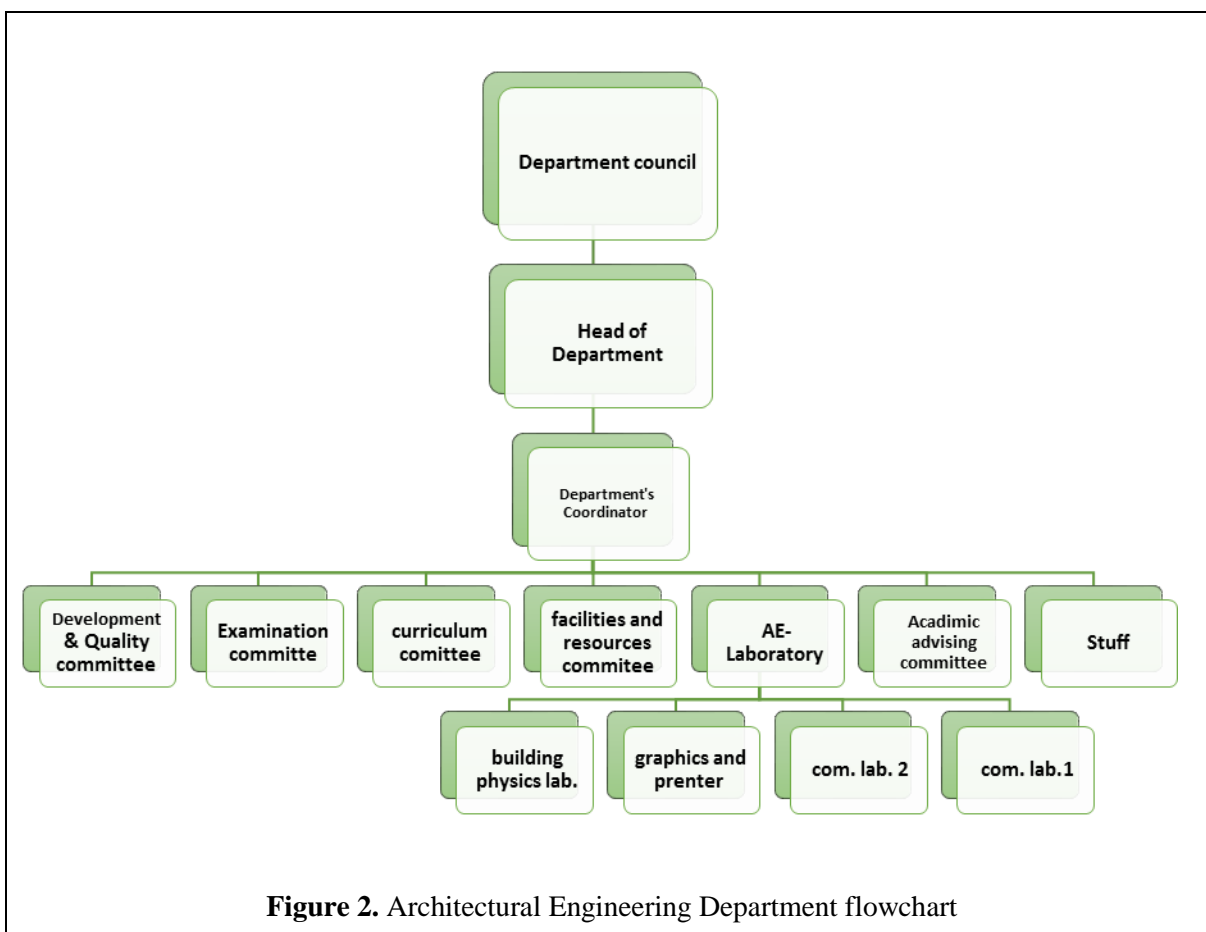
Department council

Head of Department

Department's Coordinator

Development & Quality committee

Examination committe

curriculum comittee

facilities and resources commitee

AE-Laboratory

Acadimic advising committee

Stuff

building physics lab.

graphics and prenter

com. lab. 2

com. lab.1

**Figure 2.** Architectural Engineering Department flowchart